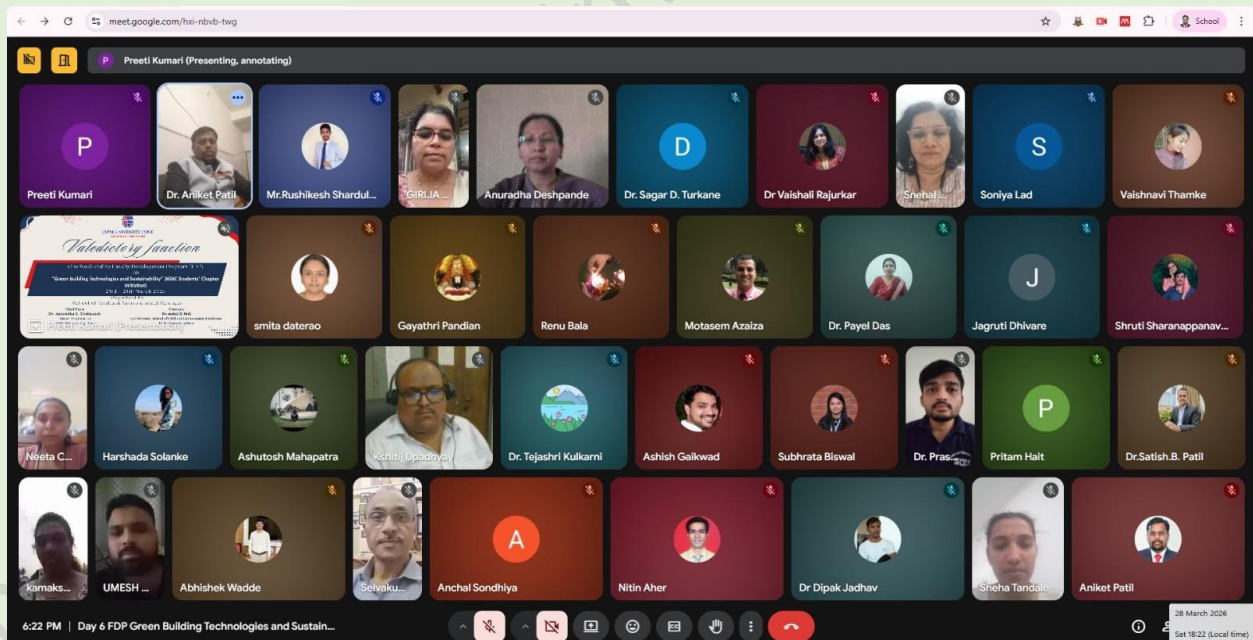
meet.google.com/hxi-nbvb-twg

School

Preeti Kumari (Presenting, annotating)

P
Preeti Kumari

Dr. Aniket Patil

Mr.Rushikesh Shardul...

GIRIJA ...

Anuradha Deshpande

D
Dr. Sagar D. Turkane

Dr Vaishali Rajurkar

Snehal...

S
Soniya Lad

Vaishnavi Thamke

Valedictory function

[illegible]

"Green Building Technologies and Sustainability" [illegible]

Preeti Kumari (Presentation)

smita daterao

Gayathri Pandian

Renu Bala

Motasem Azaiza

Dr. Payel Das

J
Jagruti Dhivare

Shruti Sharanappanav...

Neeta C...

Harshada Solanke

Ashutosh Mahapatra

Kshitij Upadhyay

Dr. Tejashri Kulkarni

Ashish Gaikwad

Subhrata Biswal

Dr. Pras...

P
Pritam Hait

Dr.Satish.B. Patil

kamaks...

UMESH ...

Abhishek Wadde

Selvaku...

A
Anchal Sondhiya

Nitin Aher

Dr Dipak Jadhav

Sneha Tandale

Aniket Patil

6:22 PM | Day 6 FDP Green Building Technologies and Sustain...

28 March 2026
Sat 18:22 (Local time)